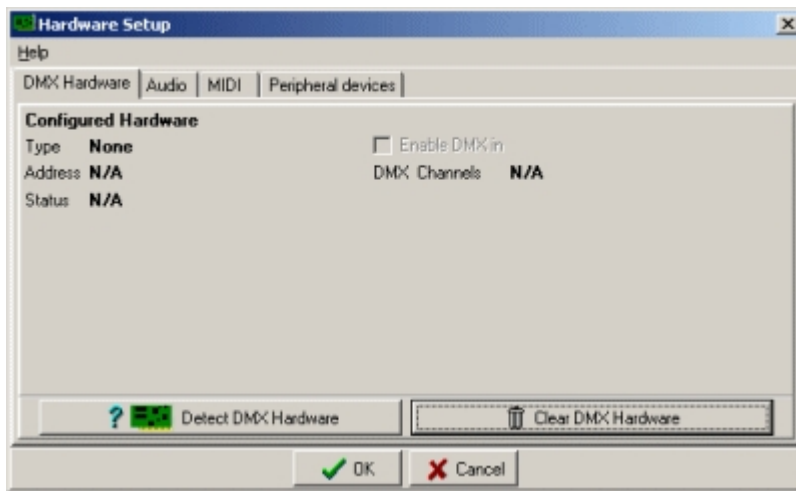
Hardware Setup

Help

DMX Hardware | Audio | MIDI | Peripheral devices

Configured Hardware

Type None

Address N/A

Status N/A

Enable DMX in

DMX Channels N/A

? Detect DMX Hardware

Clear DMX Hardware

OK

Cancel